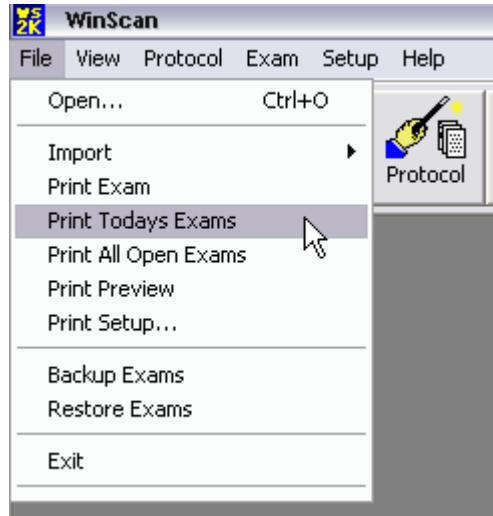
S 2K WinScan

File View Protocol Exam Setup Help

Open... Ctrl+O

Import

Print Exam

Print Todays Exams

Print All Open Exams

Print Preview

Print Setup...

Backup Exams

Restore Exams

Exit

Protocol